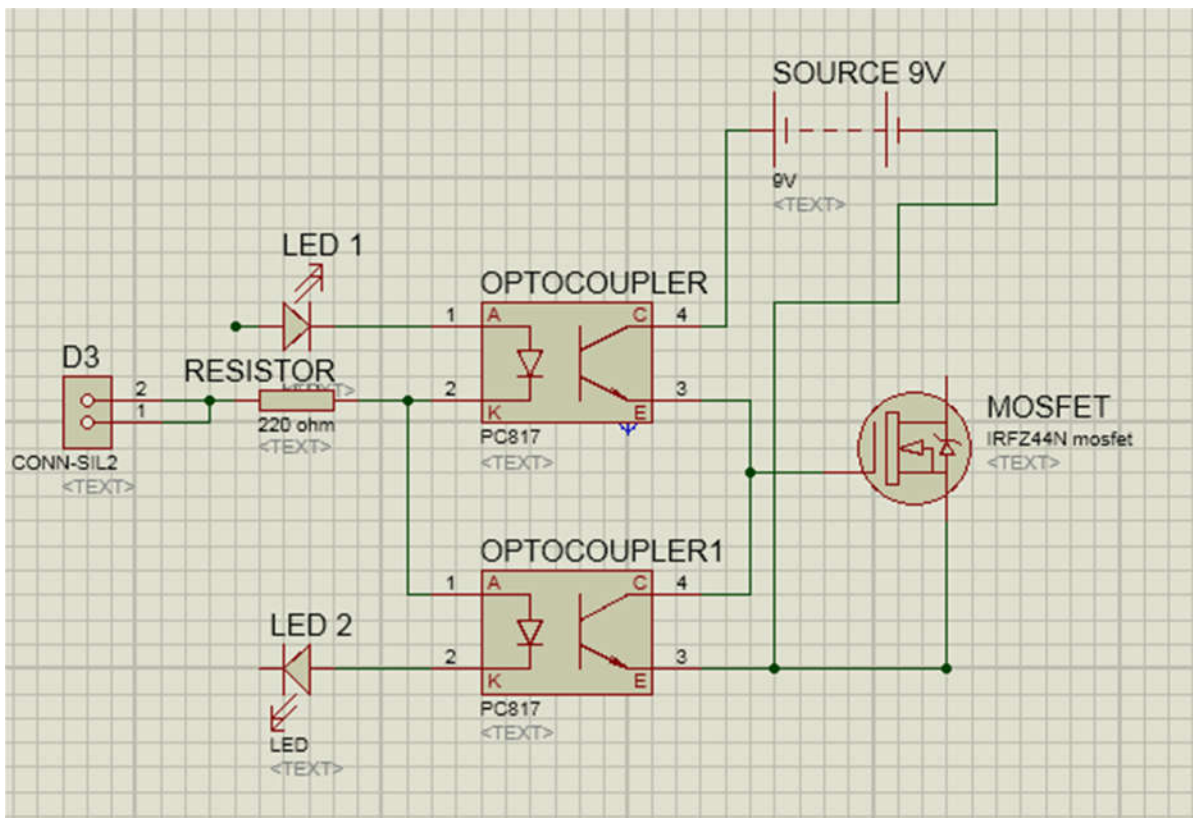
SOURCE 9V
9V
<TEXT>

LED 1

OPTOCOUPLER
1 A C 4
2 K E 3
PC817
<TEXT>

D3
2
1
CONN-SIL2
<TEXT>

RESISTOR
<TEXT>
220 ohm
<TEXT>

MOSFET
IRFZ44N mosfet
<TEXT>

OPTOCOUPLER1
1 A C 4
2 K E 3
PC817
<TEXT>

LED 2
LED
<TEXT>